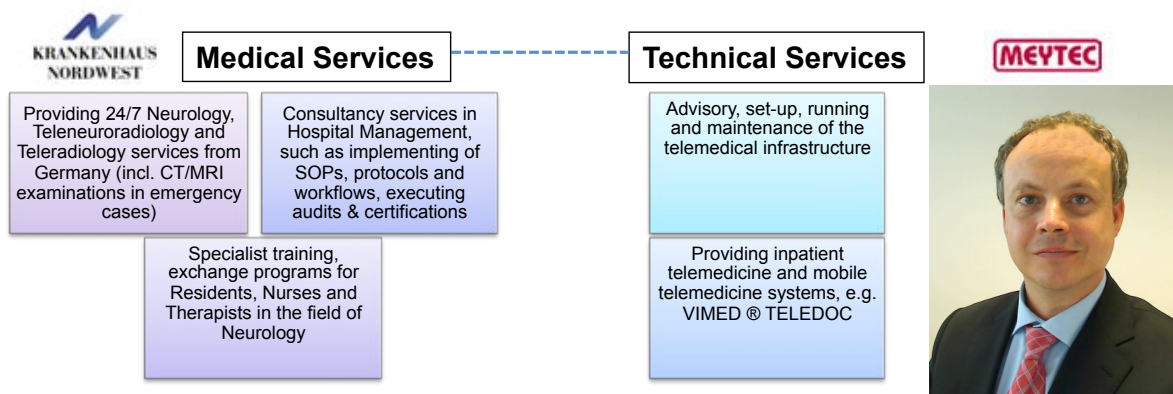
KRANKENHAUS NORDWEST

Medical Services

Technical Services

MEYTEC

Providing 24/7 Neurology, Teleneuroradiology and Teleradiology services from Germany (incl. CT/MRI examinations in emergency cases)

Consultancy services in Hospital Management, such as implementing of SOPs, protocols and workflows, executing audits & certifications

Specialist training, exchange programs for Residents, Nurses and Therapists in the field of Neurology

Advisory, set-up, running and maintenance of the telemedical infrastructure

Providing inpatient telemedicine and mobile telemedicine systems, e.g. VIMED ® TELEDOC